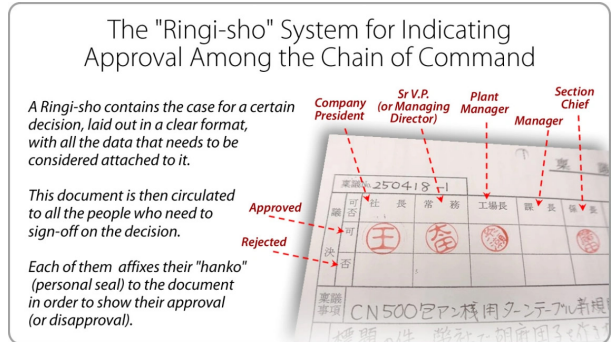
The "Ringi-sho" System for Indicating Approval Among the Chain of Command

A Ringi-sho contains the case for a certain decision, laid out in a clear format, with all the data that needs to be considered attached to it.

This document is then circulated to all the people who need to sign-off on the decision.

Each of them affixes their "hanko" (personal seal) to the document in order to show their approval (or disapproval).

Company President

Sr V.P. (or Managing Director)

Plant Manager

Manager

Section Chief

Approved

Rejected

稟議番号 250418-1

可

否

社 長

常 務

工場長

課 長

係 長

稟議事項 CN500 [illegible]

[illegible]